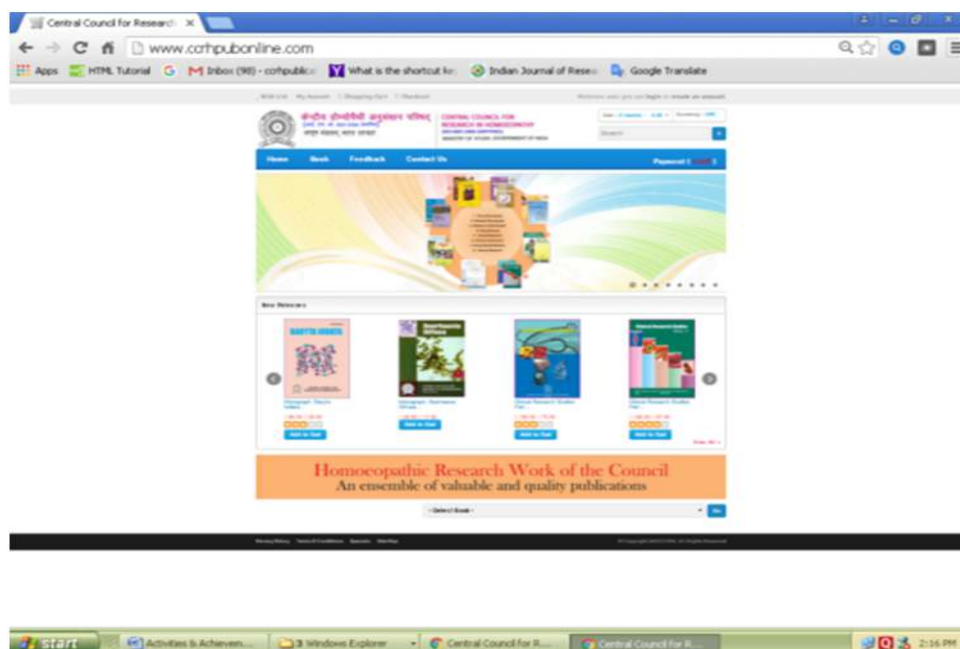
Central Council for Research ×

www.ccrhpubonline.com

Apps HTML Tutorial Inbox (98) - ccrhpublic What is the shortcut ke Indian Journal of Resea Google Translate

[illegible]

CENTRAL COUNCIL FOR RESEARCH IN HOMOEOPATHY

Search

Home Book Feedback Contact Us

New Releases

Add to Cart

Add to Cart

Add to Cart

Add to Cart

Homoeopathic Research Work of the Council
An ensemble of valuable and quality publications

- Select Book -

Go

start Activities & Achievem... 3 Windows Explorer Central Council for R... Central Council for R... 2:16 PM